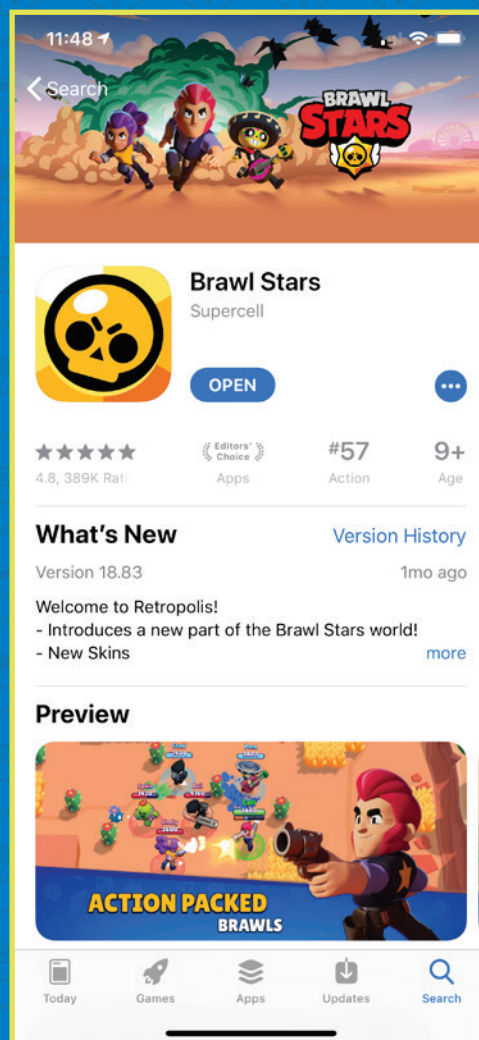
11:48

Search

BRAWL STARS

Brawl Stars
Supercell

OPEN

★★★★★
4.8, 389K Rati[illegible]

Editors' Choice
Apps

#57
Action

9+
Age

What's New
Version History

Version 18.83
1mo ago

Welcome to Retropolis!
- Introduces a new part of the Brawl Stars world!
- New Skins
more

Preview

ACTION PACKED
BRAWLS

Today
Games
Apps
Updates
Search